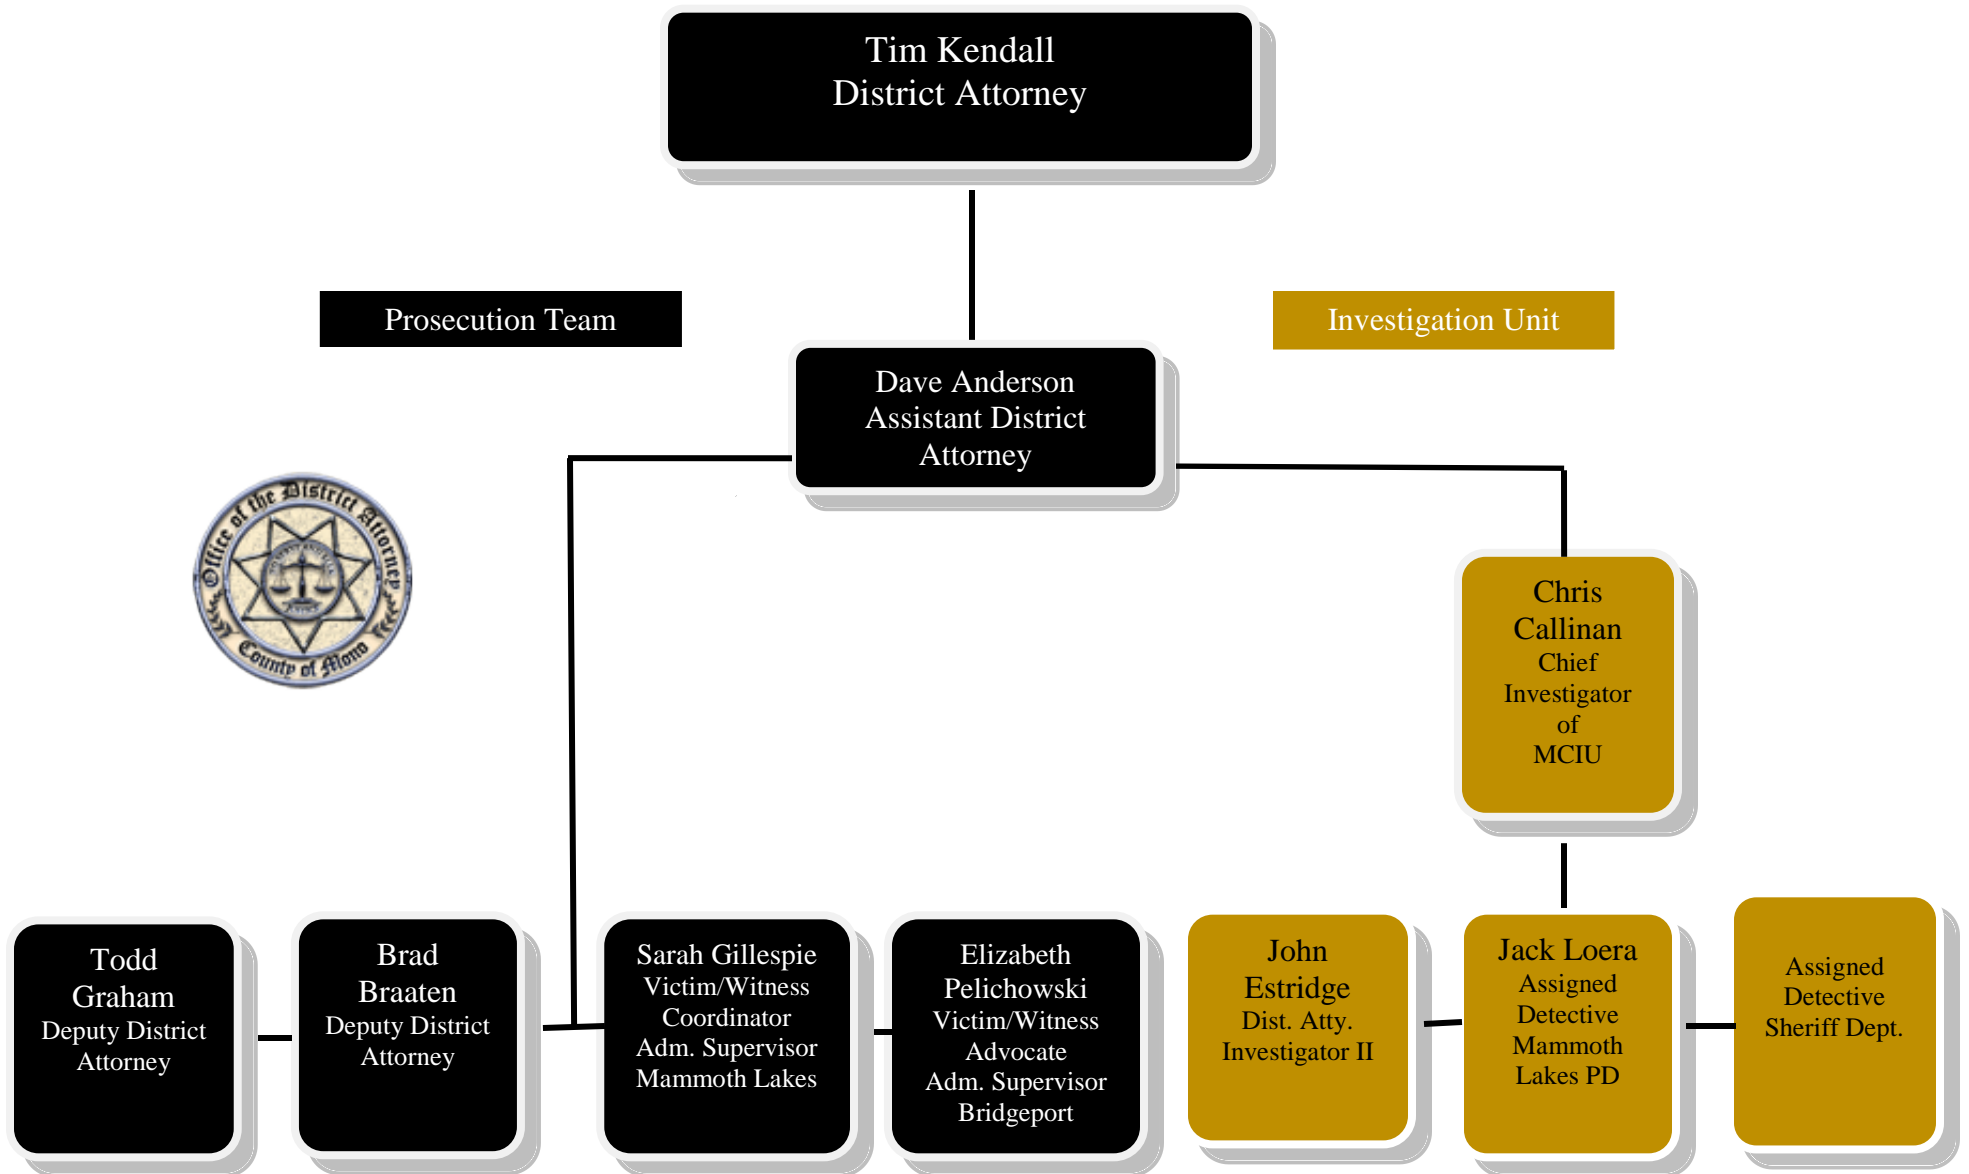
Tim Kendall
District Attorney

Prosecution Team

Investigation Unit

Dave Anderson
Assistant District
Attorney

Office of the District Attorney
County of Mono

Chris
Callinan
Chief
Investigator
of
MCIU

Todd
Graham
Deputy District
Attorney

Brad
Braaten
Deputy District
Attorney

Sarah Gillespie
Victim/Witness
Coordinator
Adm. Supervisor
Mammoth Lakes

Elizabeth
Pelichowski
Victim/Witness
Advocate
Adm. Supervisor
Bridgeport

John
Estridge
Dist. Atty.
Investigator II

Jack Loera
Assigned
Detective
Mammoth
Lakes PD

Assigned
Detective
Sheriff Dept.